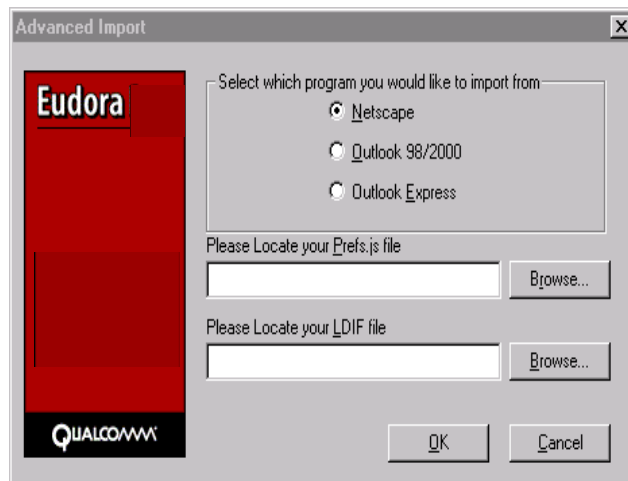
Advanced Import

Eudora

QUALCOMM

Select which program you would like to import from

Netscape

Outlook 98/2000

Outlook Express

Please Locate your Prefs.js file

Browse...

Please Locate your LDIF file

Browse...

OK

Cancel